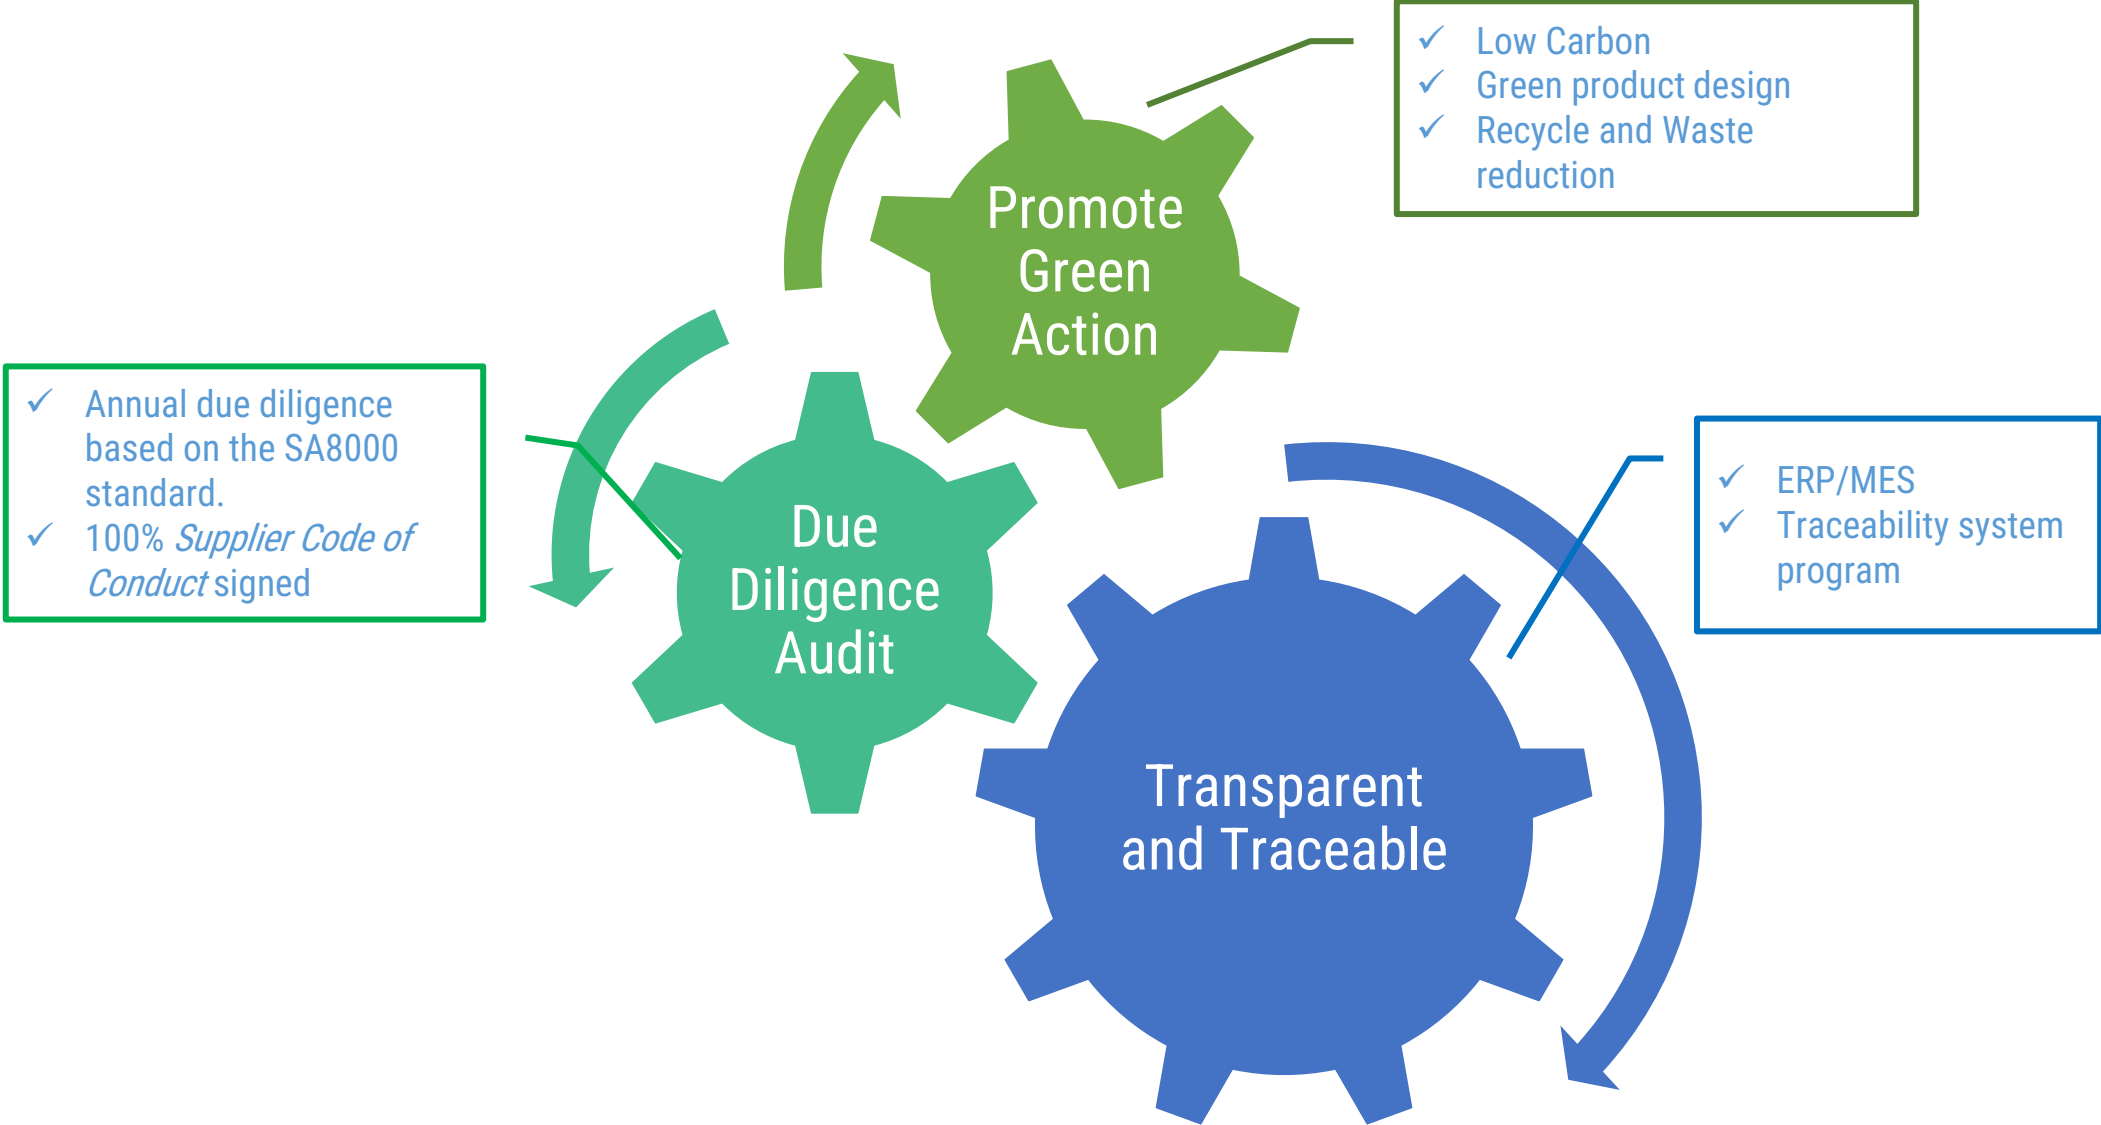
✓ Low Carbon
✓ Green product design
✓ Recycle and Waste reduction

Promote Green Action

✓ Annual due diligence based on the SA8000 standard.
✓ 100% *Supplier Code of Conduct* signed

Due Diligence Audit

✓ ERP/MES
✓ Traceability system program

Transparent and Traceable